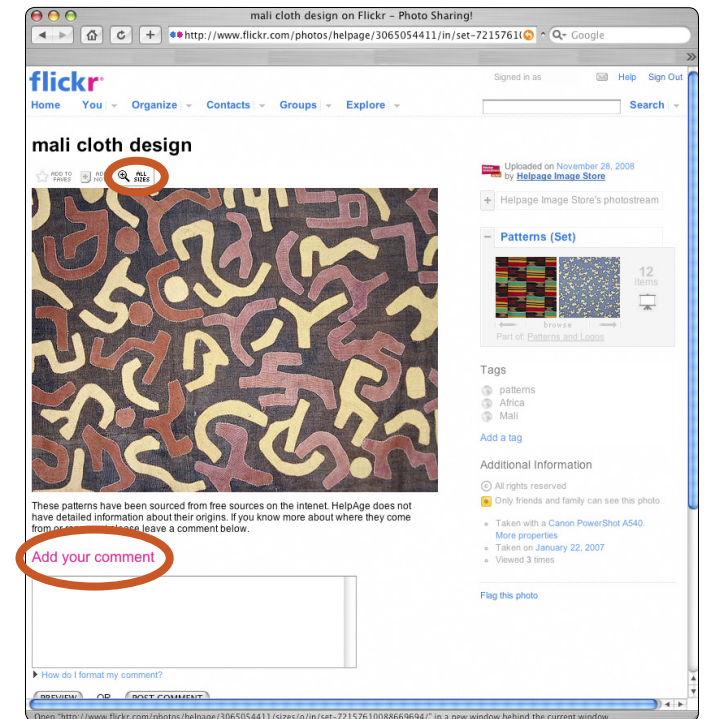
mali cloth design on Flickr – Photo Sharing!

http://www.flickr.com/photos/helpage/3065054411/in/set-7215761(

Google

flickr

Signed in as

Help Sign Out

Home You Organize Contacts Groups Explore

Search

mali cloth design

ADD TO FAVES ADD NO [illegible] ALL SIZES

Uploaded on November 28, 2008 by Helpage Image Store

Helpage Image Store's photostream

Patterns (Set)

12 items

browse

Part of: Patterns and Logos

Tags

patterns

Africa

Mali

Add a tag

Additional Information

All rights reserved

Only friends and family can see this photo

Taken with a Canon PowerShot A540.

More properties

Taken on January 22, 2007

Viewed 3 times

Flag this photo

These patterns have been sourced from free sources on the intenet. HelpAge does not have detailed information about their origins. If you know more about where they come from or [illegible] please leave a comment below.

Add your comment

How do I format my comment?

PREVIEW OR POST COMMENT

Open "http://www.flickr.com/photos/helpage/3065054411/sizes/o/in/set-72157610088669694/" in a new window behind the current window